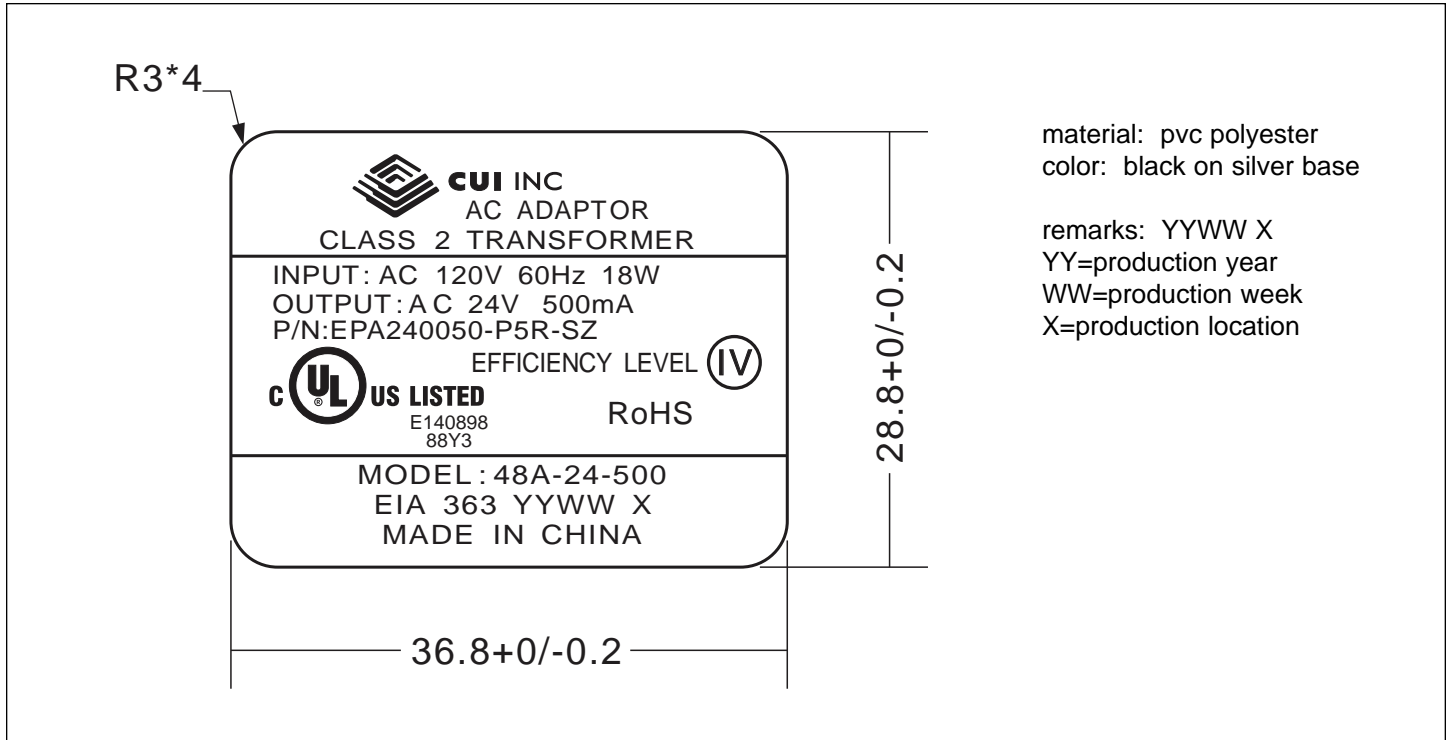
R3*4

CUI INC
AC ADAPTOR
CLASS 2 TRANSFORMER

INPUT: AC 120V 60Hz 18W
OUTPUT: AC 24V 500mA
P/N:EPA240050-P5R-SZ
EFFICIENCY LEVEL IV

C UL US LISTED
E140898
88Y3
RoHS

MODEL: 48A-24-500
EIA 363 YYWW X
MADE IN CHINA

28.8+0/-0.2

36.8+0/-0.2

material: pvc polyester
color: black on silver base

remarks: YYWW X
YY=production year
WW=production week
X=production location